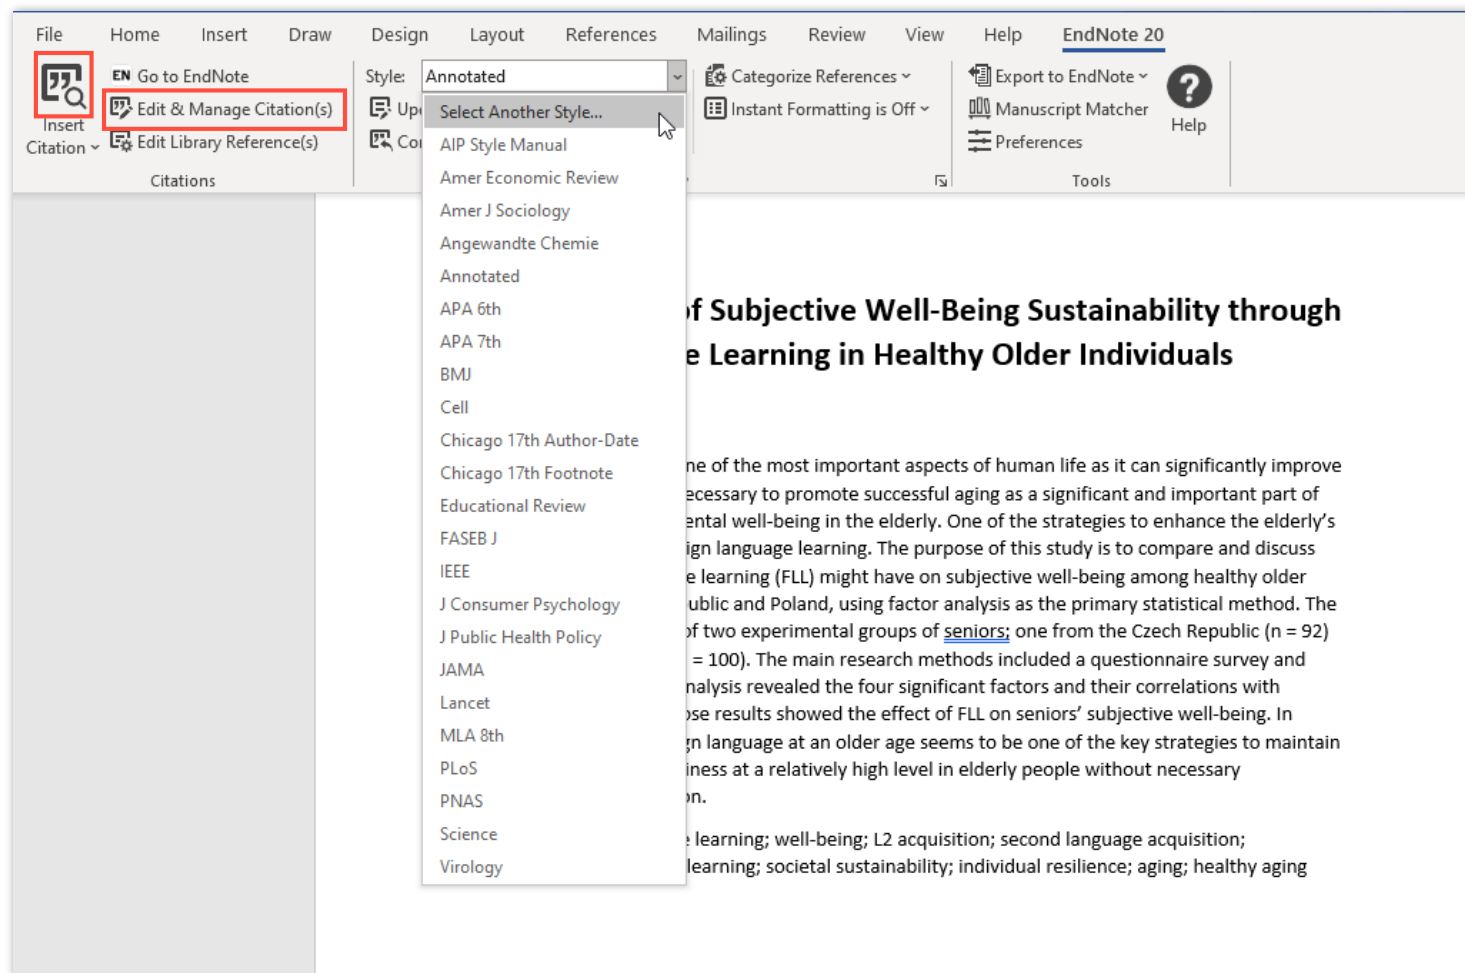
File Home Insert Draw Design Layout References Mailings Review View Help EndNote 20

Insert Citation

EN Go to EndNote

Edit & Manage Citation(s)

Edit Library Reference(s)

Citations

Style: Annotated

Up

Co

Select Another Style...

AIP Style Manual

Amer Economic Review

Amer J Sociology

Angewandte Chemie

Annotated

APA 6th

APA 7th

BMJ

Cell

Chicago 17th Author-Date

Chicago 17th Footnote

Educational Review

FASEB J

IEEE

J Consumer Psychology

J Public Health Policy

JAMA

Lancet

MLA 8th

PLoS

PNAS

Science

Virology

Categorize References

Instant Formatting is Off

Export to EndNote

Manuscript Matcher

Preferences

Help

Tools

f Subjective Well-Being Sustainability through e Learning in Healthy Older Individuals

ne of the most important aspects of human life as it can significantly improve ecessary to promote successful aging as a significant and important part of ental well-being in the elderly. One of the strategies to enhance the elderly's ign language learning. The purpose of this study is to compare and discuss e learning (FLL) might have on subjective well-being among healthy older ublic and Poland, using factor analysis as the primary statistical method. The f two experimental groups of seniors; one from the Czech Republic (n = 92) = 100). The main research methods included a questionnaire survey and nalysis revealed the four significant factors and their correlations with se results showed the effect of FLL on seniors' subjective well-being. In n language at an older age seems to be one of the key strategies to maintain iness at a relatively high level in elderly people without necessary n.

learning; well-being; L2 acquisition; second language acquisition; learning; societal sustainability; individual resilience; aging; healthy aging